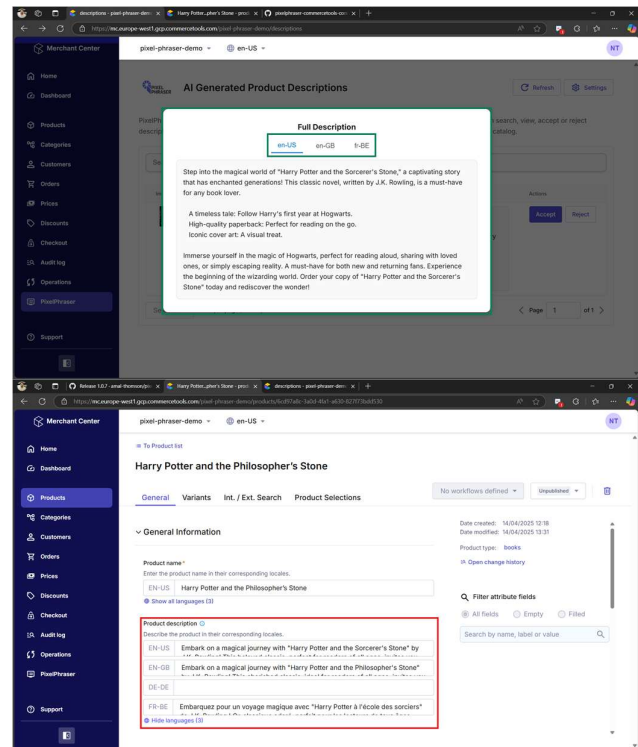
descriptions - pixel-phraser-demo | Harry Potter...her's Stone - product | pixelphraser-commercetools-conn | +

https://mc.europe-west1.gcp.commercetools.com/pixel-phraser-demo/descriptions

Merchant Center | pixel-phraser-demo | en-US | NT

Home
Dashboard
Products
Categories
Customers
Orders
Prices
Discounts
Checkout
Audit log
Operations
PixelPhraser
Support

AI Generated Product Descriptions

Refresh | Settings

PixelPhr... search, view, accept or reject descrip... catalog.

Actions
Accept | Reject

Full Description

en-US | en-GB | fr-BE

Step into the magical world of "Harry Potter and the Sorcerer's Stone," a captivating story that has enchanted generations! This classic novel, written by J.K. Rowling, is a must-have for any book lover.

A timeless tale: Follow Harry's first year at Hogwarts.
High-quality paperback: Perfect for reading on the go.
Iconic cover art: A visual treat.

Immerse yourself in the magic of Hogwarts, perfect for reading aloud, sharing with loved ones, or simply escaping reality. A must-have for both new and returning fans. Experience the beginning of the wizarding world. Order your copy of "Harry Potter and the Sorcerer's Stone" today and rediscover the wonder!

Page 1 of 1

Release 1.0.7 · amal-thomson/pi... | Harry Potter...her's Stone - product | descriptions - pixel-phraser-demo | +

https://mc.europe-west1.gcp.commercetools.com/pixel-phraser-demo/products/6cd97a0b-3a0d-4fa1-a630-827f73abd530

Merchant Center | pixel-phraser-demo | en-US | NT

To Product list

Harry Potter and the Philosopher's Stone

General | Variants | Int. / Ext. Search | Product Selections

No workflows defined | Unpublished

General Information

Date created: 14/04/2025 12:18
Date modified: 14/04/2025 13:31
Product type: books
Open change history

Product name *
Enter the product name in their corresponding locales.
EN-US | Harry Potter and the Philosopher's Stone
Show all languages (3)

Filter attribute fields
All fields | Empty | Filled
Search by name, label or value

Product description
Describe the product in their corresponding locales.
EN-US | Embark on a magical journey with "Harry Potter and the Sorcerer's Stone" by
EN-GB | Embark on a magical journey with "Harry Potter and the Philosopher's Stone"
DE-DE |
FR-BE | Embarquez pour un voyage magique avec "Harry Potter à l'école des sorciers"
Hide languages (3)